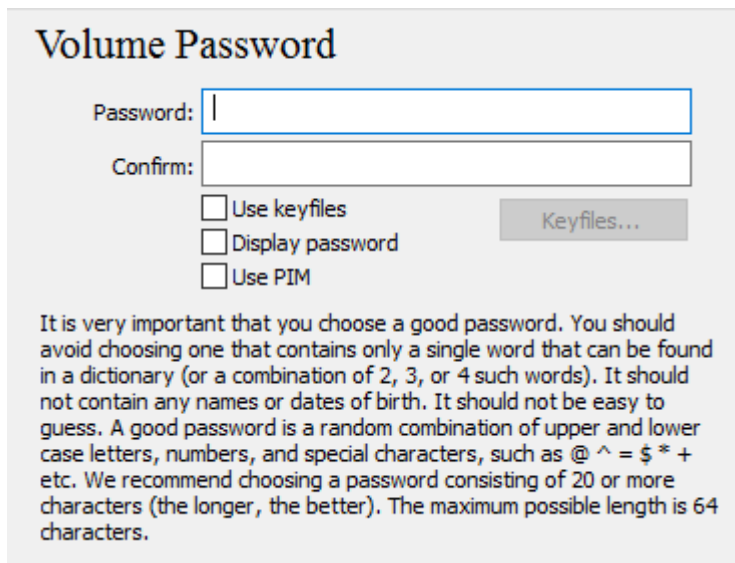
Volume Password

Password:

Confirm:

Use keyfiles

Keyfiles...

Display password

Use PIM

It is very important that you choose a good password. You should avoid choosing one that contains only a single word that can be found in a dictionary (or a combination of 2, 3, or 4 such words). It should not contain any names or dates of birth. It should not be easy to guess. A good password is a random combination of upper and lower case letters, numbers, and special characters, such as @ ^ = $ * + etc. We recommend choosing a password consisting of 20 or more characters (the longer, the better). The maximum possible length is 64 characters.